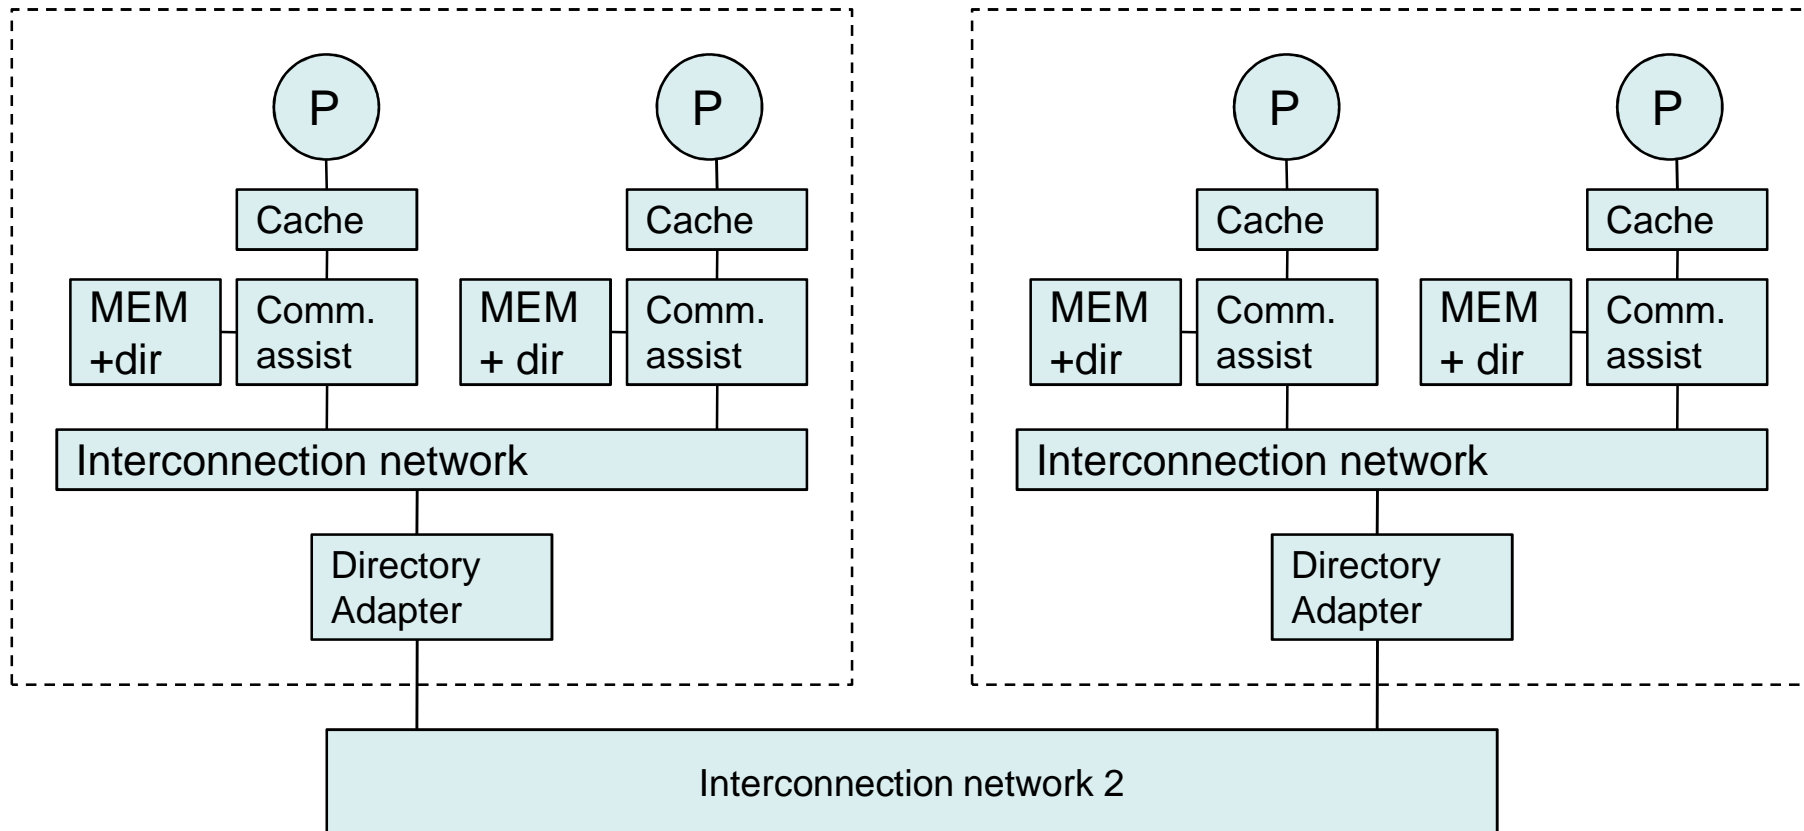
P

P

Cache

Cache

MEM +dir

Comm. assist

MEM + dir

Comm. assist

Interconnection network

Directory Adapter

P

P

Cache

Cache

MEM +dir

Comm. assist

MEM + dir

Comm. assist

Interconnection network

Directory Adapter

Interconnection network 2